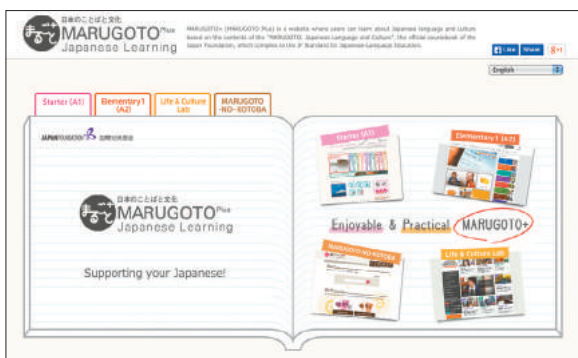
まるごと 日本のことばと文化 MARUGOTO Plus Japanese Learning

MARUGOTO+ (MARUGOTO Plus) is a website where users can learn about Japanese language and culture based on the contents of the "MARUGOTO: Japanese Language and Culture", the official coursebook of the Japan Foundation, which complies to the JF Standard for Japanese-Language Education.

Like Share g+1

English

Starter (A1)
Elementary1 (A2)
Life & Culture Lab
MARUGOTO -NO- KOTOBA

JAPAN FOUNDATION 国際交流基金

まるごと 日本のことばと文化 MARUGOTO Plus Japanese Learning

Supporting your Japanese!

Starter (A1)
Elementary1 (A2)

Enjoyable & Practical MARUGOTO+

MARUGOTO-NO-KOTOBA
Life & Culture Lab